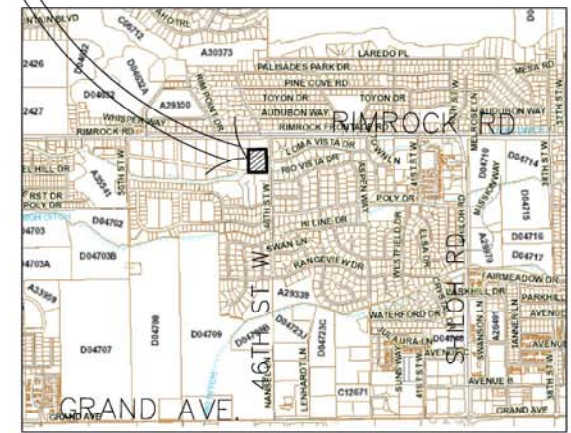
NTON BLVD
C06712
A30373
LAREDO PL
2426
PALISADES PARK DR
MESA RD
PINE COVE RD
D04632
TOYON DR
TOYON DR
2427
A29350
AUDUBON WAY
AUDUBON WAY
WHISPER WAY
RIMROCK RD
RIMROCK FRONTAGE RD
RIMROCK RD
LOMA VISTA DR
RIO VISTA DR
D04710
D04714
A30341
POLY DR
D04762
D04715
D04703
HI LINE DR
D04716
D04703B
SWAN LN
D04717
D04703A
RANGEVIEW DR
AIRMEADOW DR
A29339
PARKHILL DR
A29959
D04708
D04709
WATERFORD DR
AVENUE
46TH ST W
SHILOH RD
D04707
SWANSON LN
TANNER LN
AVENUE B
LENHARDT LN
C12671
GRAND AVE
GRAND AVE.
GRAND AVE